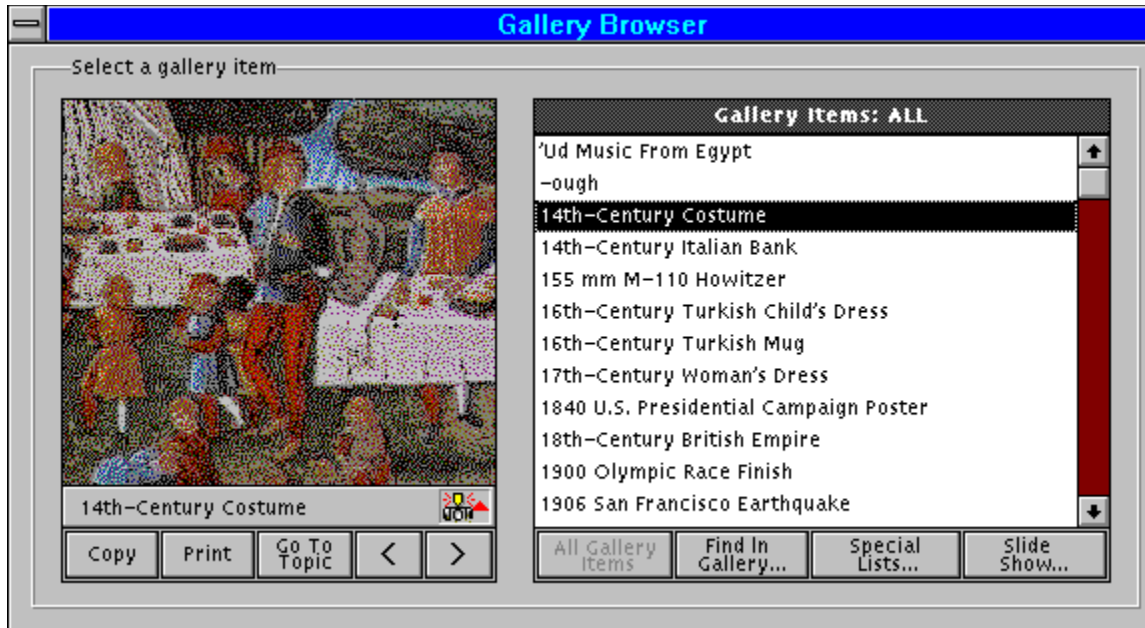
Gallery Browser

Select a gallery item

14th-Century Costume

Copy | Print | Go To Topic | < | >

Gallery Items: ALL

'Ud Music From Egypt
-ough
14th-Century Costume
14th-Century Italian Bank
155 mm M-110 Howitzer
16th-Century Turkish Child's Dress
16th-Century Turkish Mug
17th-Century Woman's Dress
1840 U.S. Presidential Campaign Poster
18th-Century British Empire
1900 Olympic Race Finish
1906 San Francisco Earthquake

All Gallery Items | Find In Gallery... | Special Lists... | Slide Show...